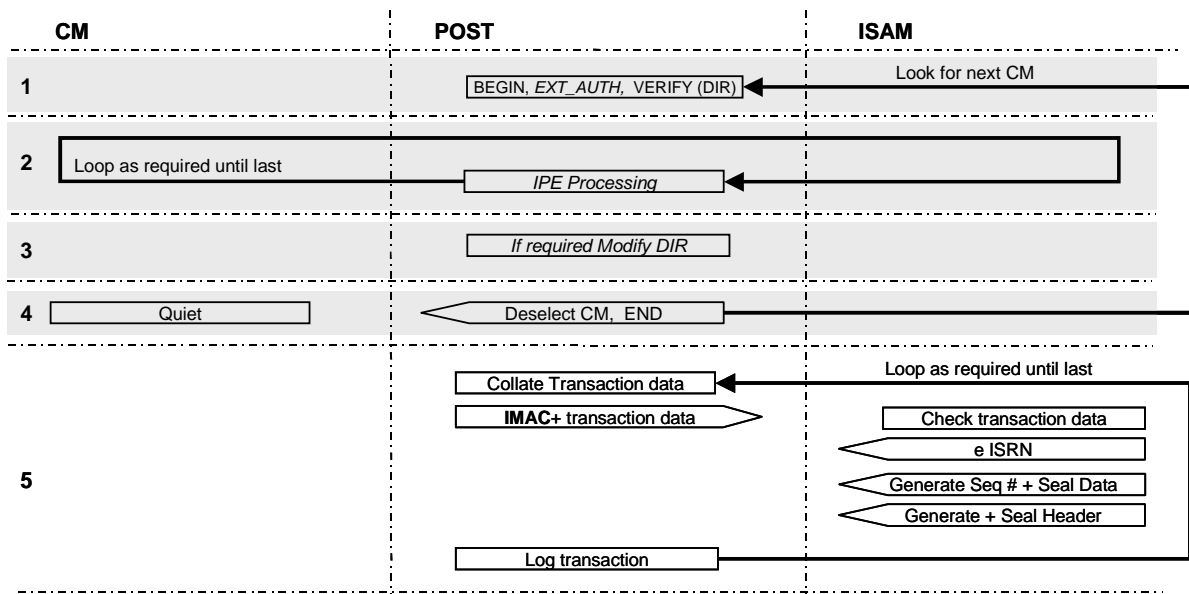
CM

POST

ISAM

1

BEGIN, *EXT_AUTH*, VERIFY (DIR)

Look for next CM

2

Loop as required until last

*IPE Processing*

3

*If required Modify DIR*

4

Quiet

Deselect CM, END

5

Loop as required until last

Collate Transaction data

**IMAC+** transaction data

Check transaction data

e ISRN

Generate Seq # + Seal Data

Generate + Seal Header

Log transaction